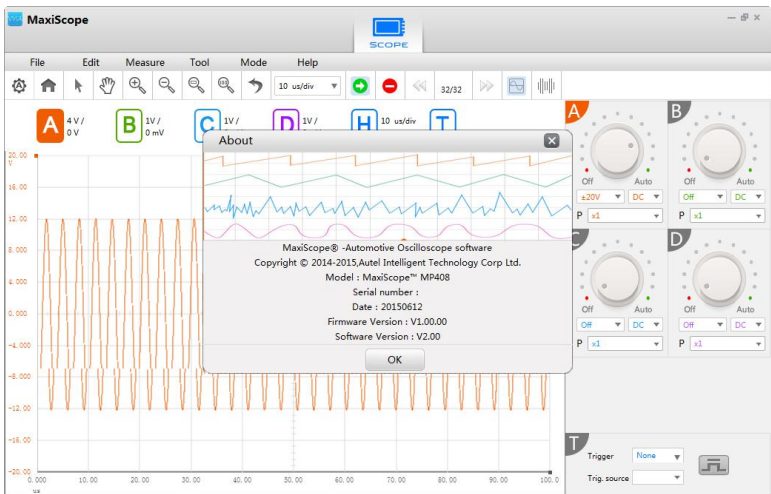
MaxiScope

SCOPE

File Edit Measure Tool Mode Help

10 us/div

32/32

A 4 V / 0 V

B 1V / 0 mV

C 1V /

D 1V /

H 10 us/div

T

20.00 V

16.00

12.00

8.000

4.000

0.000

-4.000

-8.000

-12.00

-16.00

-20.00

0.000 10.00 20.00 30.00 40.00 50.00 60.00 70.00 80.00 90.00 100.0

us

About

MaxiScope® -Automotive Oscilloscope software

Copyright © 2014-2015,Autel Intelligent Technology Corp Ltd.

Model : MaxiScope™ MP408

Serial number :

Date : 20150612

Firmware Version : V1.00.00

Software Version : V2.00

OK

A

Off Auto

±20V DC

P x1

B

Off Auto

Off DC

P x1

C

Off Auto

Off DC

P x1

D

Off Auto

Off DC

P x1

T

Trigger None

Trig. source